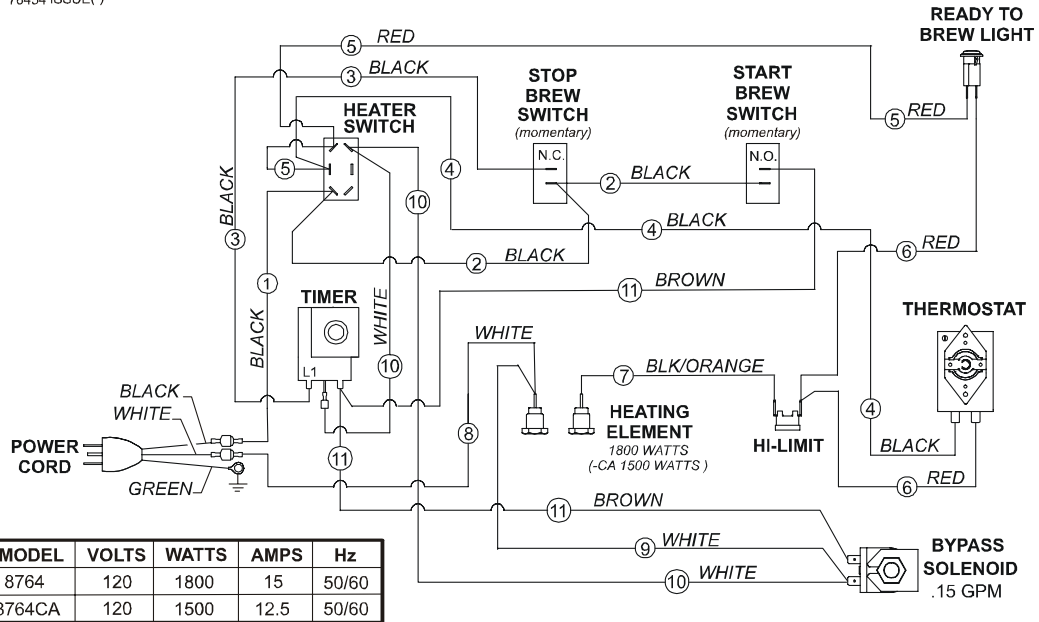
78454 ISSUE( )

READY TO BREW LIGHT

5 RED

3 BLACK

STOP BREW SWITCH (momentary)

START BREW SWITCH (momentary)

HEATER SWITCH

5 RED

N.C.

N.O.

5

4

2 BLACK

BLACK

3

10

4 BLACK

2 BLACK

6 RED

1

11 BROWN

TIMER

THERMOSTAT

BLACK

WHITE

WHITE

10

L1

7 BLK/ORANGE

BLACK

WHITE

8

HEATING ELEMENT 1800 WATTS (-CA 1500 WATTS )

4

POWER CORD

HI-LIMIT

BLACK

11

GREEN

6 RED

11 BROWN

9 WHITE

BYPASS SOLENOID .15 GPM

10 WHITE

| MODEL | VOLTS | WATTS | AMPS | Hz |
|---|---|---|---|---|
| 8764 | 120 | 1800 | 15 | 50/60 |
| 8764CA | 120 | 1500 | 12.5 | 50/60 |